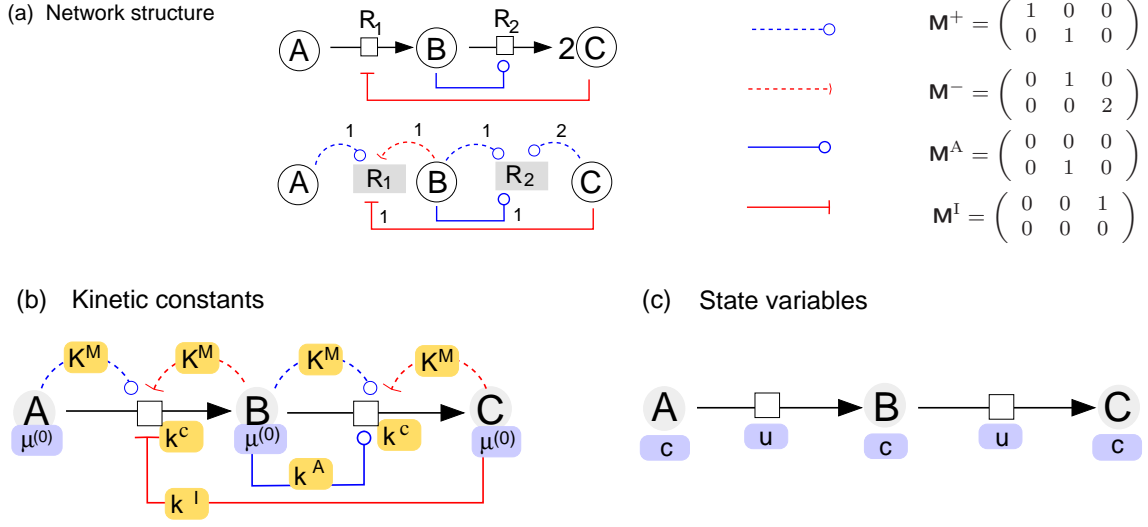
(a) Network structure

A $R_1$ B $R_2$ 2C

1 1 1 2
A $R_1$ B $R_2$ C
1 1

$\mathbf{M}^{+} = \begin{pmatrix} 1 & 0 & 0 \\ 0 & 1 & 0 \end{pmatrix}$

$\mathbf{M}^{-} = \begin{pmatrix} 0 & 1 & 0 \\ 0 & 0 & 2 \end{pmatrix}$

$\mathbf{M}^{A} = \begin{pmatrix} 0 & 0 & 0 \\ 0 & 1 & 0 \end{pmatrix}$

$\mathbf{M}^{I} = \begin{pmatrix} 0 & 0 & 1 \\ 0 & 0 & 0 \end{pmatrix}$

(b) Kinetic constants

$K^M$ $K^M$ $K^M$ $K^M$
A B C
$\mu^{(0)}$ $k^c$ $\mu^{(0)}$ $k^c$ $\mu^{(0)}$
$k^A$
$k^I$

(c) State variables

A B C
c u c u c